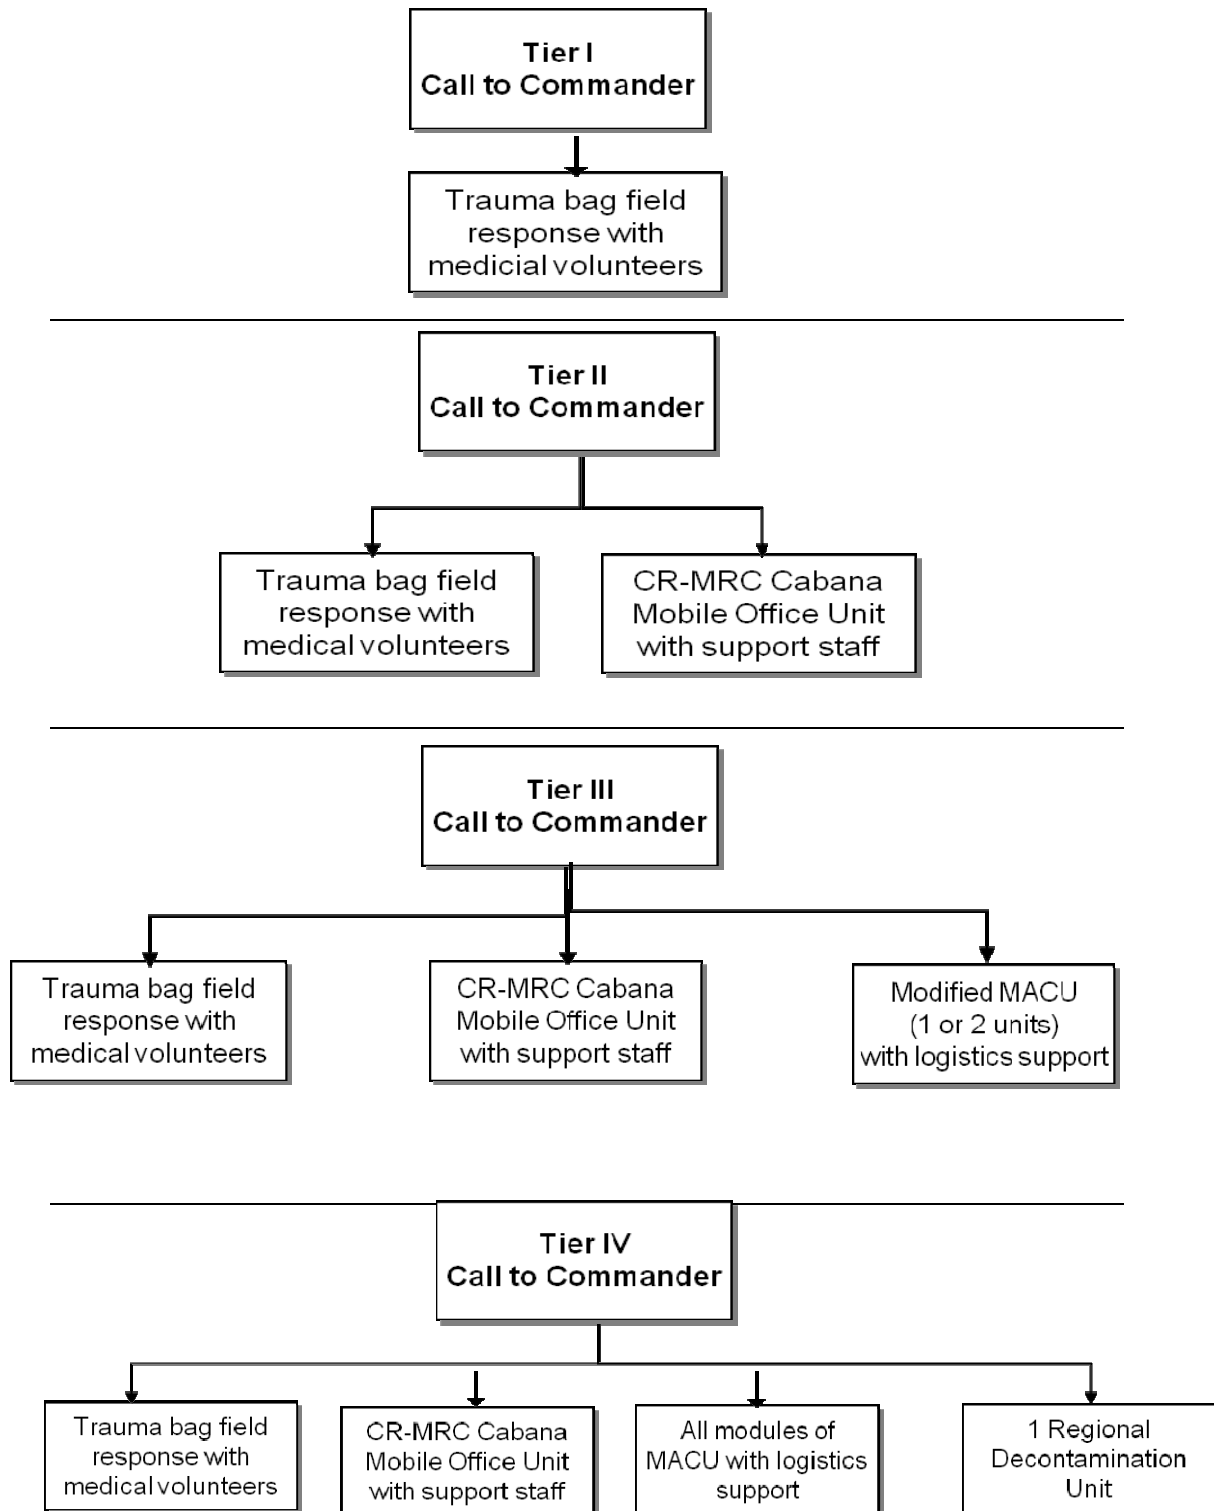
Tier I
Call to Commander

Trauma bag field response with medicial volunteers

Tier II
Call to Commander

Trauma bag field response with medical volunteers

CR-MRC Cabana Mobile Office Unit with support staff

Tier III
Call to Commander

Trauma bag field response with medical volunteers

CR-MRC Cabana Mobile Office Unit with support staff

Modified MACU (1 or 2 units) with logistics support

Tier IV
Call to Commander

Trauma bag field response with medical volunteers

CR-MRC Cabana Mobile Office Unit with support staff

All modules of MACU with logistics support

1 Regional Decontamination Unit